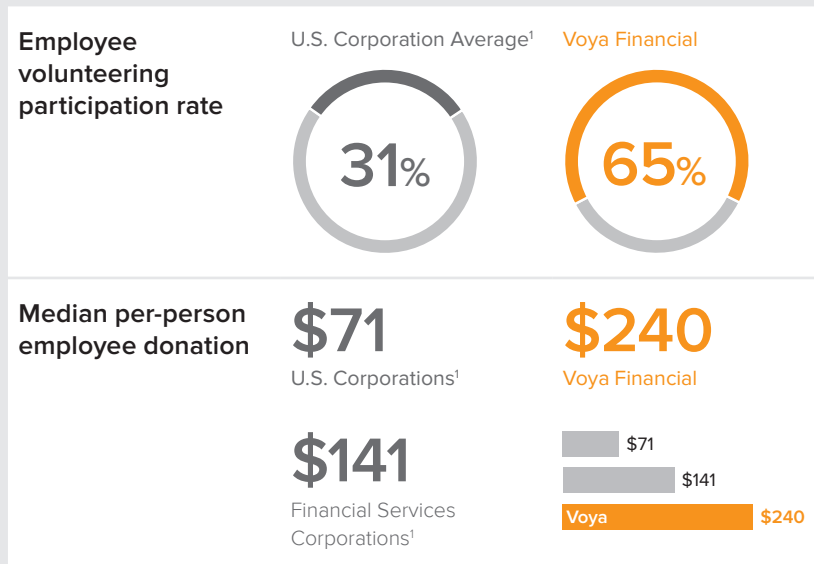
Employee volunteering participation rate

U.S. Corporation Average$^1$

31%

Voya Financial

65%

Median per-person employee donation

$71

U.S. Corporations$^1$

$240

Voya Financial

$141

Financial Services Corporations$^1$

$71

$141

Voya $240